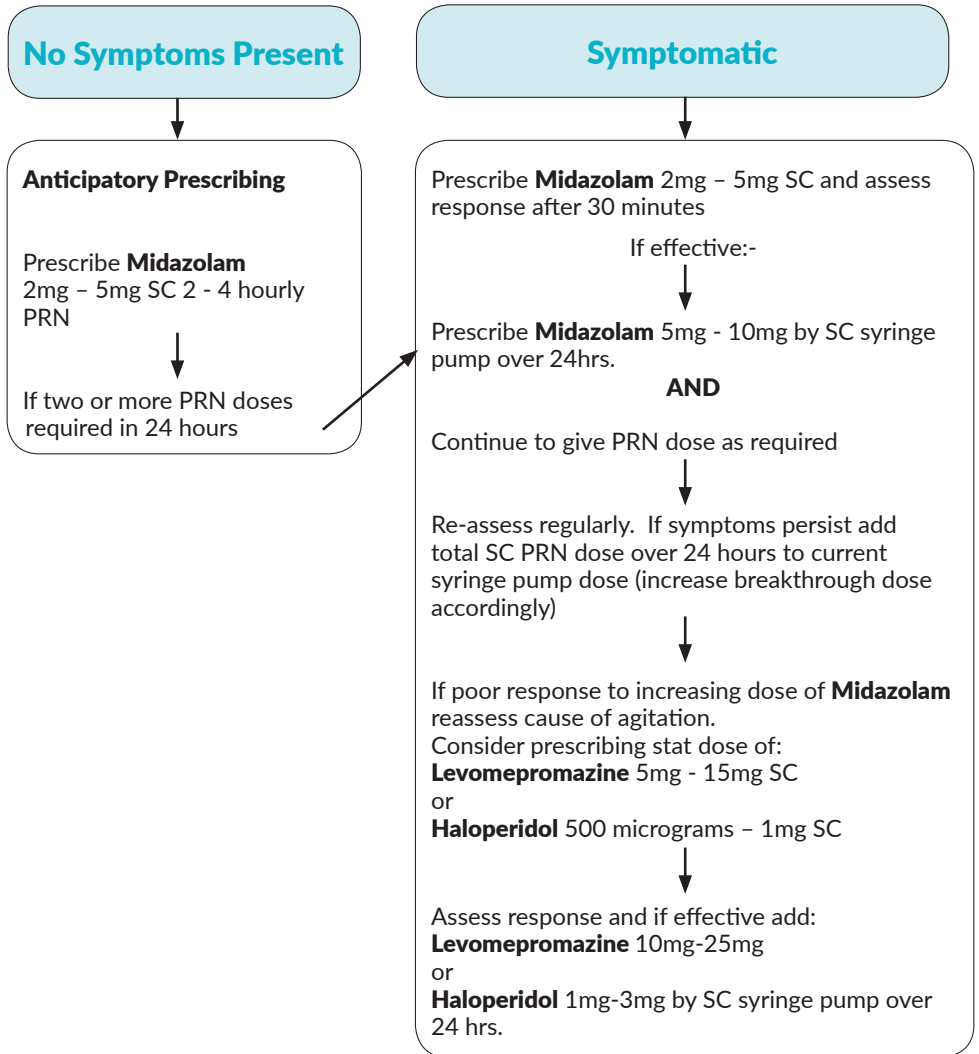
No Symptoms Present

Anticipatory Prescribing

Prescribe **Midazolam** 2mg – 5mg SC 2 - 4 hourly PRN

If two or more PRN doses required in 24 hours

Symptomatic

Prescribe **Midazolam** 2mg – 5mg SC and assess response after 30 minutes

If effective:-

Prescribe **Midazolam** 5mg - 10mg by SC syringe pump over 24hrs.

**AND**

Continue to give PRN dose as required

Re-assess regularly. If symptoms persist add total SC PRN dose over 24 hours to current syringe pump dose (increase breakthrough dose accordingly)

If poor response to increasing dose of **Midazolam** reassess cause of agitation.
Consider prescribing stat dose of:
**Levomepromazine** 5mg - 15mg SC
or
**Haloperidol** 500 micrograms – 1mg SC

Assess response and if effective add:
**Levomepromazine** 10mg-25mg
or
**Haloperidol** 1mg-3mg by SC syringe pump over 24 hrs.